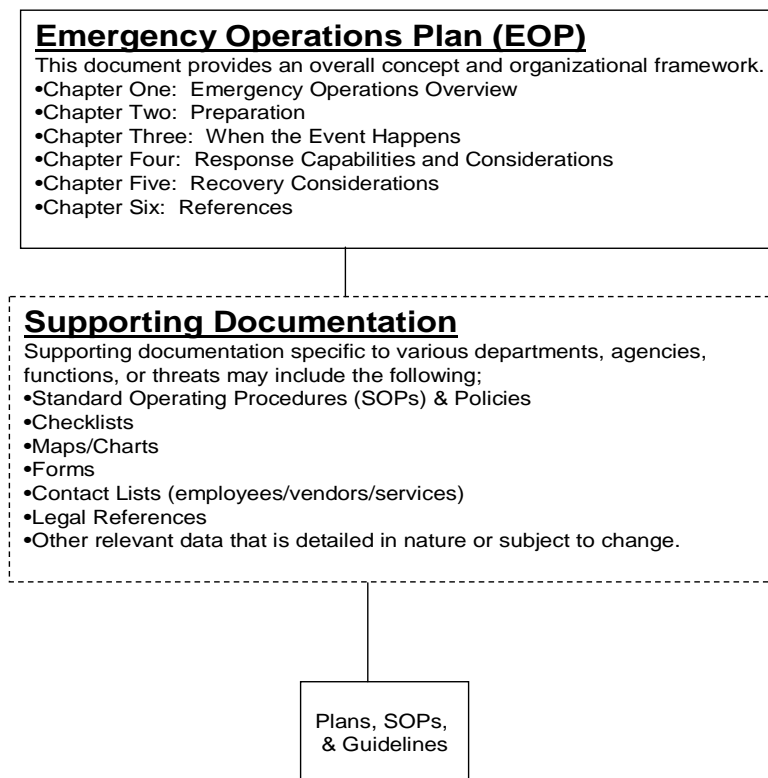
Emergency Operations Plan (EOP)

This document provides an overall concept and organizational framework.
•Chapter One: Emergency Operations Overview
•Chapter Two: Preparation
•Chapter Three: When the Event Happens
•Chapter Four: Response Capabilities and Considerations
•Chapter Five: Recovery Considerations
•Chapter Six: References

Supporting Documentation

Supporting documentation specific to various departments, agencies, functions, or threats may include the following;
•Standard Operating Procedures (SOPs) & Policies
•Checklists
•Maps/Charts
•Forms
•Contact Lists (employees/vendors/services)
•Legal References
•Other relevant data that is detailed in nature or subject to change.

Plans, SOPs, & Guidelines